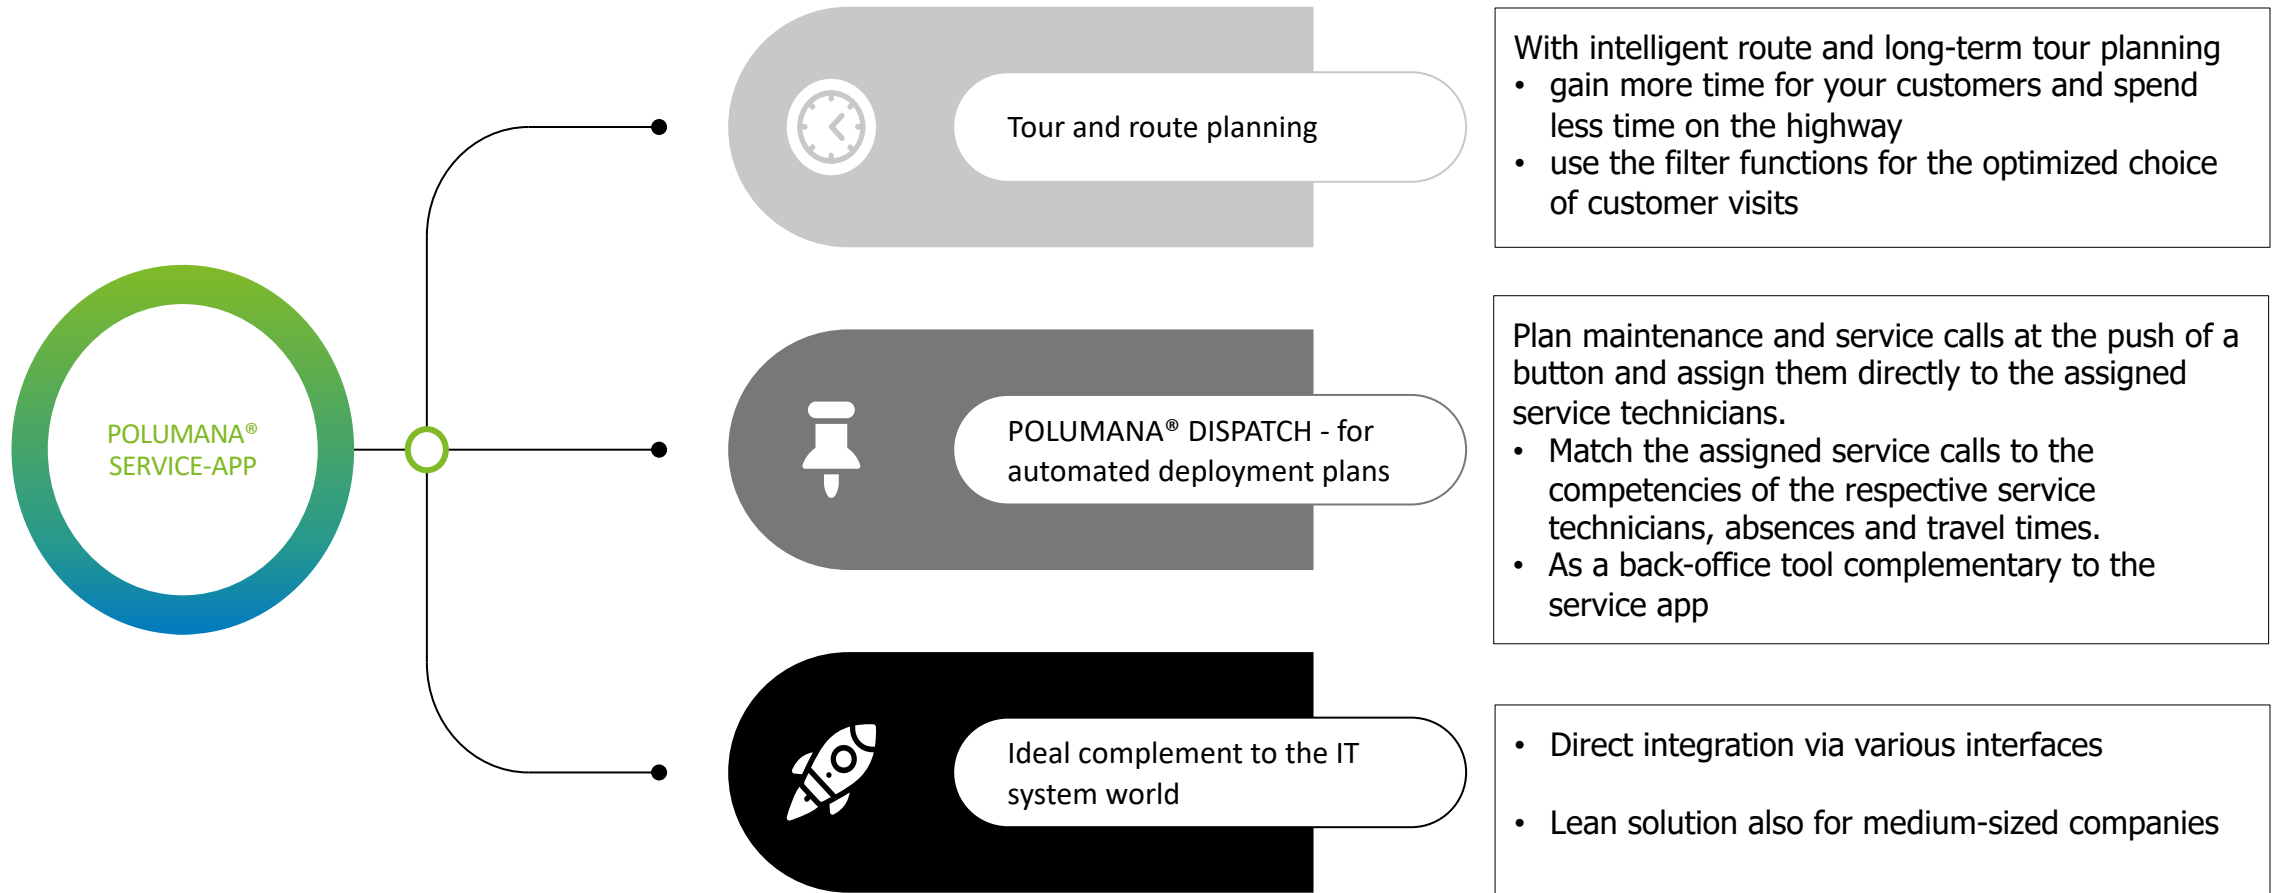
POLUMANA®
SERVICE-APP

Tour and route planning

With intelligent route and long-term tour planning
• gain more time for your customers and spend less time on the highway
• use the filter functions for the optimized choice of customer visits

POLUMANA® DISPATCH - for automated deployment plans

Plan maintenance and service calls at the push of a button and assign them directly to the assigned service technicians.
• Match the assigned service calls to the competencies of the respective service technicians, absences and travel times.
• As a back-office tool complementary to the service app

Ideal complement to the IT system world

• Direct integration via various interfaces
• Lean solution also for medium-sized companies